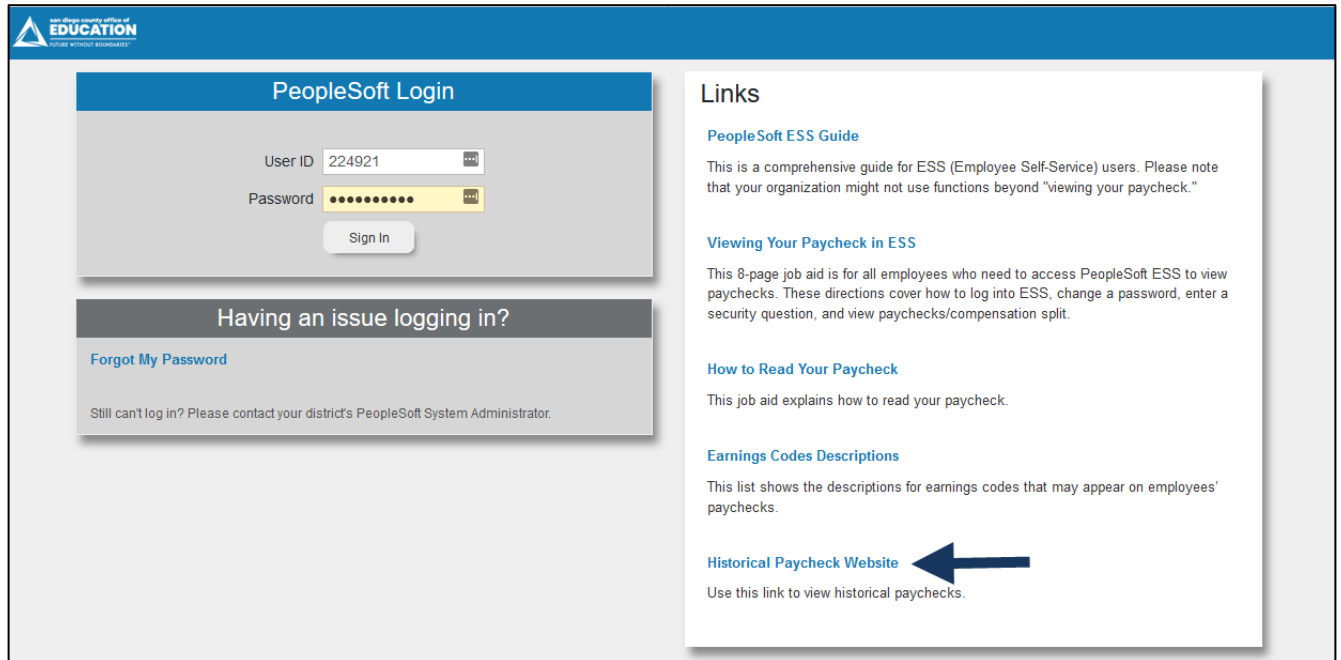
san diego county office of
EDUCATION
FUTURE WITHOUT BOUNDARIES

PeopleSoft Login

User ID 224921

Password ••••••••••

Sign In

Having an issue logging in?

Forgot My Password

Still can't log in? Please contact your district's PeopleSoft System Administrator.

Links

PeopleSoft ESS Guide

This is a comprehensive guide for ESS (Employee Self-Service) users. Please note that your organization might not use functions beyond "viewing your paycheck."

Viewing Your Paycheck in ESS

This 8-page job aid is for all employees who need to access PeopleSoft ESS to view paychecks. These directions cover how to log into ESS, change a password, enter a security question, and view paychecks/compensation split.

How to Read Your Paycheck

This job aid explains how to read your paycheck.

Earnings Codes Descriptions

This list shows the descriptions for earnings codes that may appear on employees' paychecks.

Historical Paycheck Website

Use this link to view historical paychecks.